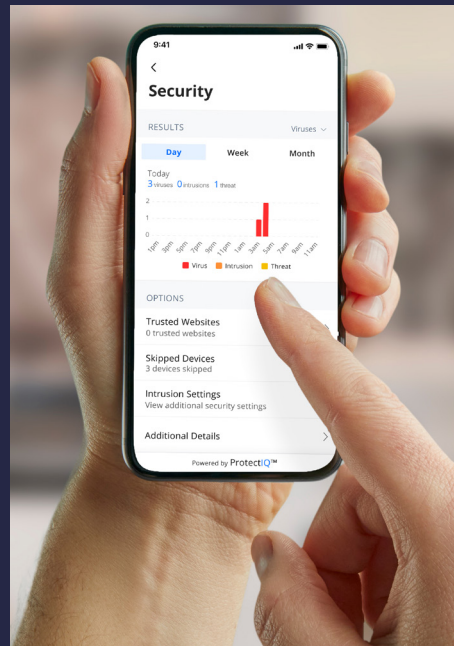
9:41

<

Security

RESULTS Viruses

Day Week Month

Today
3 viruses 0 intrusions 1 threat

2
1
0

1pm 3pm 5pm 7pm 9pm 11pm 1am 3am 5am 7am 9am 11am

Virus Intrusion Threat

OPTIONS

Trusted Websites
0 trusted websites

Skipped Devices
3 devices skipped

Intrusion Settings
View additional security settings

Additional Details >

Powered by ProtectIQ™